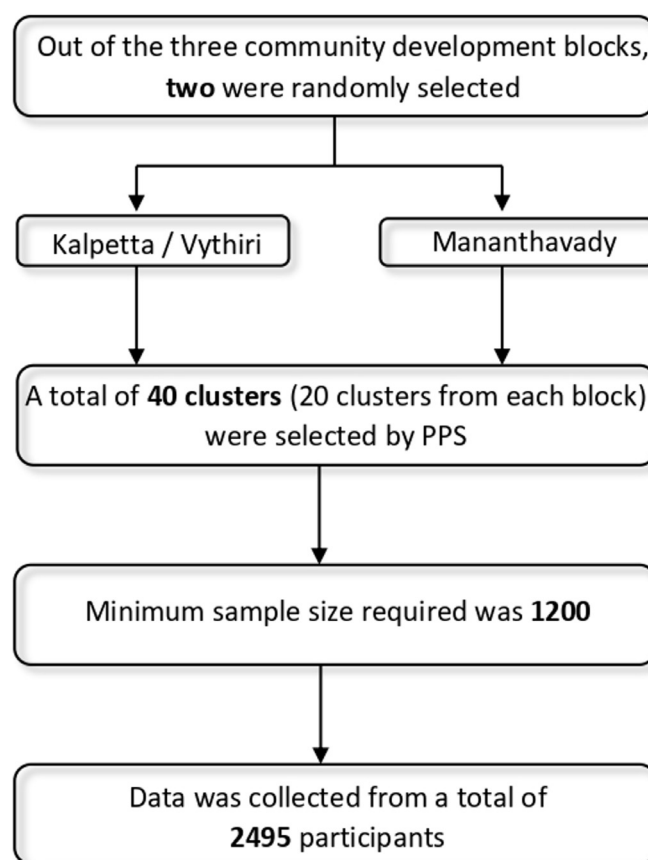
Out of the three community development blocks, **two** were randomly selected

Kalpetta / Vythiri

Mananthavady

A total of **40 clusters** (20 clusters from each block) were selected by PPS

Minimum sample size required was **1200**

Data was collected from a total of **2495** participants